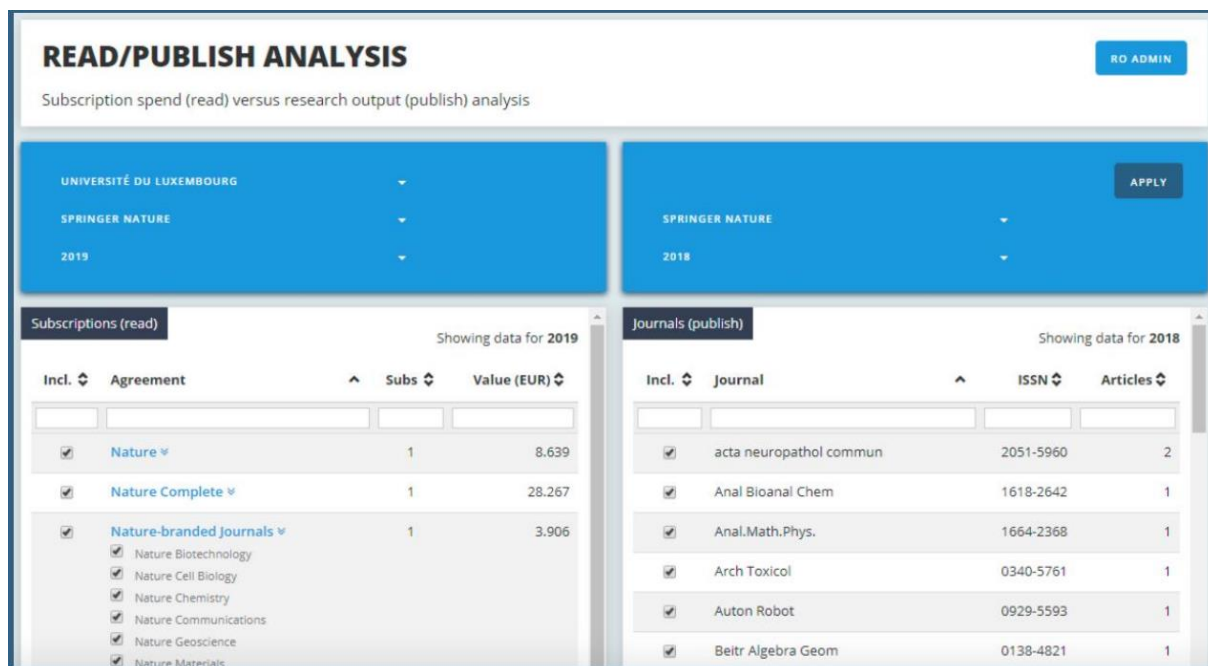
READ/PUBLISH ANALYSIS

RO ADMIN

Subscription spend (read) versus research output (publish) analysis

UNIVERSITÉ DU LUXEMBOURG
SPRINGER NATURE
2019

APPLY

SPRINGER NATURE
2018

Subscriptions (read)

Showing data for 2019

| Incl. | Agreement | Subs | Value (EUR) |
|---|---|---|---|
| ✔ | Nature | 1 | 8.639 |
| ✔ | Nature Complete | 1 | 28.267 |
| ✔ | Nature-branded Journals | 1 | 3.906 |

Nature Biotechnology
Nature Cell Biology
Nature Chemistry
Nature Communications
Nature Geoscience
Nature Materials

Journals (publish)

Showing data for 2018

| Incl. | Journal | ISSN | Articles |
|---|---|---|---|
| ✔ | acta neuropathol commun | 2051-5960 | 2 |
| ✔ | Anal Bioanal Chem | 1618-2642 | 1 |
| ✔ | Anal.Math.Phys. | 1664-2368 | 1 |
| ✔ | Arch Toxicol | 0340-5761 | 1 |
| ✔ | Auton Robot | 0929-5593 | 1 |
| ✔ | Beitr Algebra Geom | 0138-4821 | 1 |